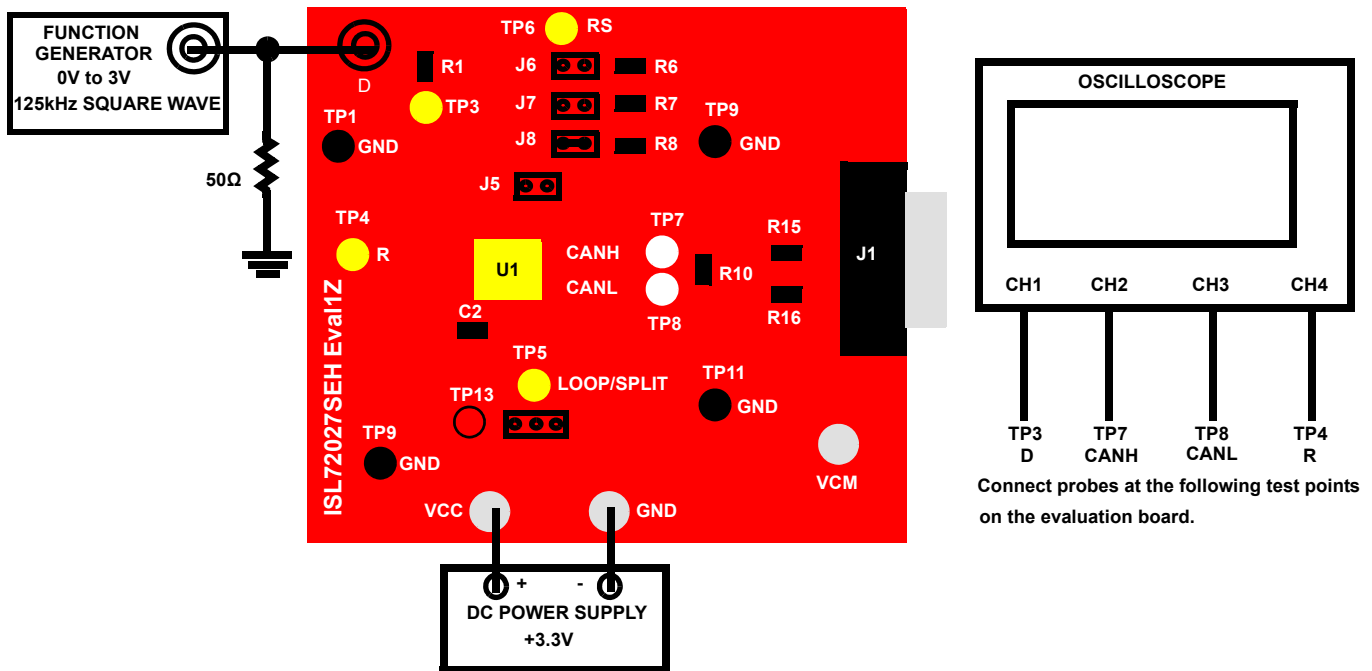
FUNCTION GENERATOR
0V to 3V
125kHz SQUARE WAVE

50Ω

D
TP6 RS
R1
J6 R6
TP3
J7 R7
TP1 GND
J8 R8
TP9 GND
J5
TP4
R
TP7
R15
CANH
U1
J1
R10
CANL
R16
TP8
C2
ISL72027SEH Eval1Z
TP5
LOOP/SPLIT
TP13
TP11
GND
TP9
GND
VCM
VCC
GND

+ -
DC POWER SUPPLY
+3.3V

OSCILLOSCOPE

CH1 CH2 CH3 CH4

TP3
D
TP7
CANH
TP8
CANL
TP4
R

Connect probes at the following test points on the evaluation board.